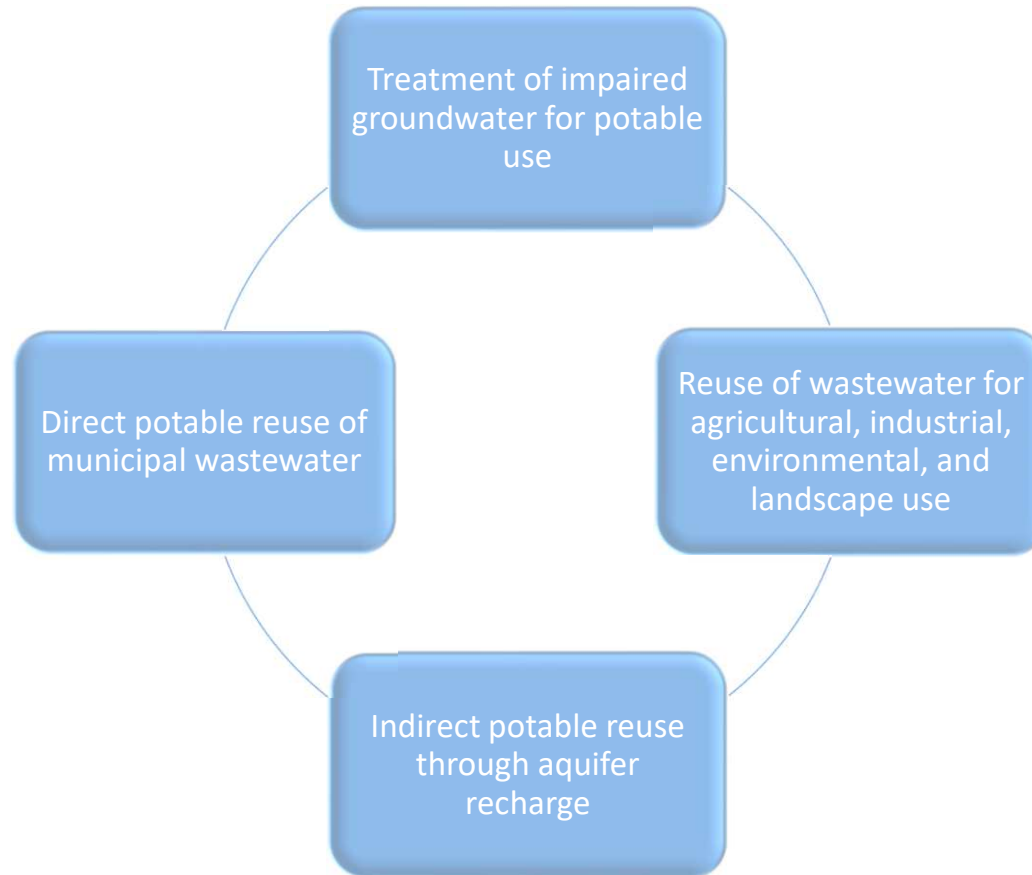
Treatment of impaired groundwater for potable use

Reuse of wastewater for agricultural, industrial, environmental, and landscape use

Indirect potable reuse through aquifer recharge

Direct potable reuse of municipal wastewater